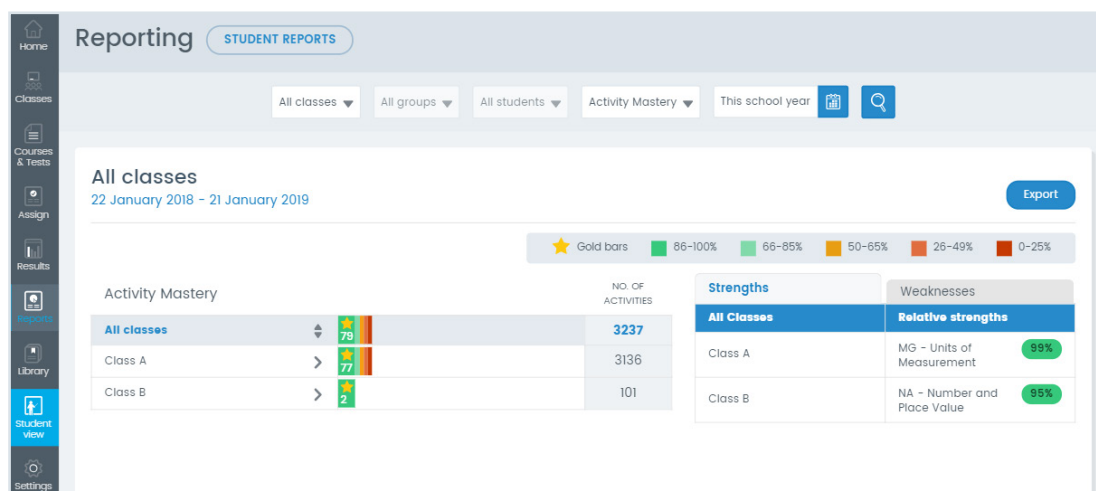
Home
Classes
Courses & Tests
Assign
Results
Reports
Library
Student view
Settings

Reporting STUDENT REPORTS

All classes
All groups
All students
Activity Mastery
This school year

All classes
22 January 2018 - 21 January 2019

Export

Gold bars 86-100% 66-85% 50-65% 26-49% 0-25%

| Activity Mastery | | NO. OF ACTIVITIES |
|---|---|---|
| All classes | 79 | 3237 |
| Class A | 77 | 3136 |
| Class B | 2 | 101 |

Strengths
Weaknesses

| All Classes | Relative strengths |
|---|---|
| Class A | MG - Units of Measurement 99% |
| Class B | NA - Number and Place Value 95% |